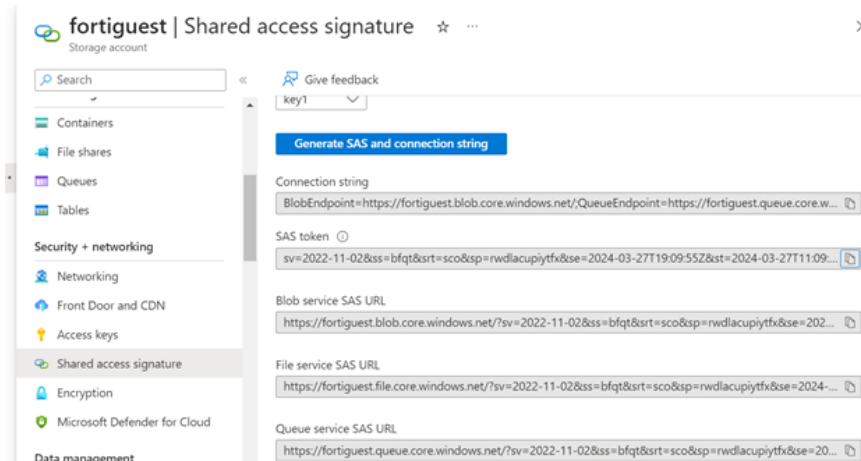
fortiguest | Shared access signature ☆ ···
Storage account

Search «

Containers
File shares
Queues
Tables

Security + networking
Networking
Front Door and CDN
Access keys
Shared access signature
Encryption
Microsoft Defender for Cloud

Data management

Give feedback

key1

Generate SAS and connection string

Connection string
BlobEndpoint=https://fortiguest.blob.core.windows.net/;QueueEndpoint=https://fortiguest.queue.core.w...

SAS token
sv=2022-11-02&ss=bfqt&srt=sco&sp=rwdlacupiytfx&se=2024-03-27T19:09:55Z&st=2024-03-27T11:09:...

Blob service SAS URL
https://fortiguest.blob.core.windows.net/?sv=2022-11-02&ss=bfqt&srt=sco&sp=rwdlacupiytfx&se=202...

File service SAS URL
https://fortiguest.file.core.windows.net/?sv=2022-11-02&ss=bfqt&srt=sco&sp=rwdlacupiytfx&se=2024-...

Queue service SAS URL
https://fortiguest.queue.core.windows.net/?sv=2022-11-02&ss=bfqt&srt=sco&sp=rwdlacupiytfx&se=20...